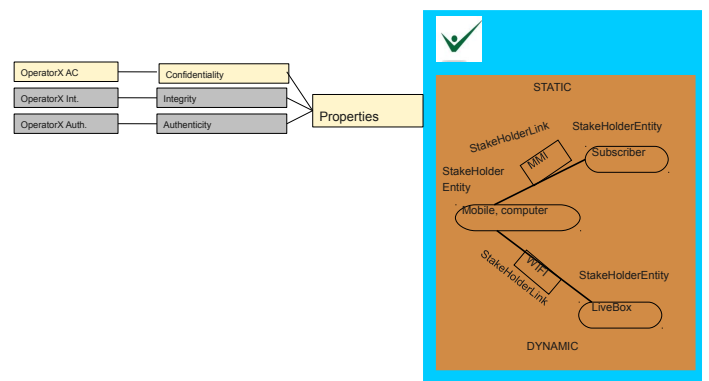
OperatorX AC
Confidentiality
OperatorX Int.
Integrity
OperatorX Auth.
Authenticity
Properties

STATIC
StakeHolderLink
StakeHolderEntity
MMI
Subscriber
StakeHolder Entity
Mobile, computer
WIFI
StakeHolderLink
StakeHolderEntity
LiveBox
DYNAMIC